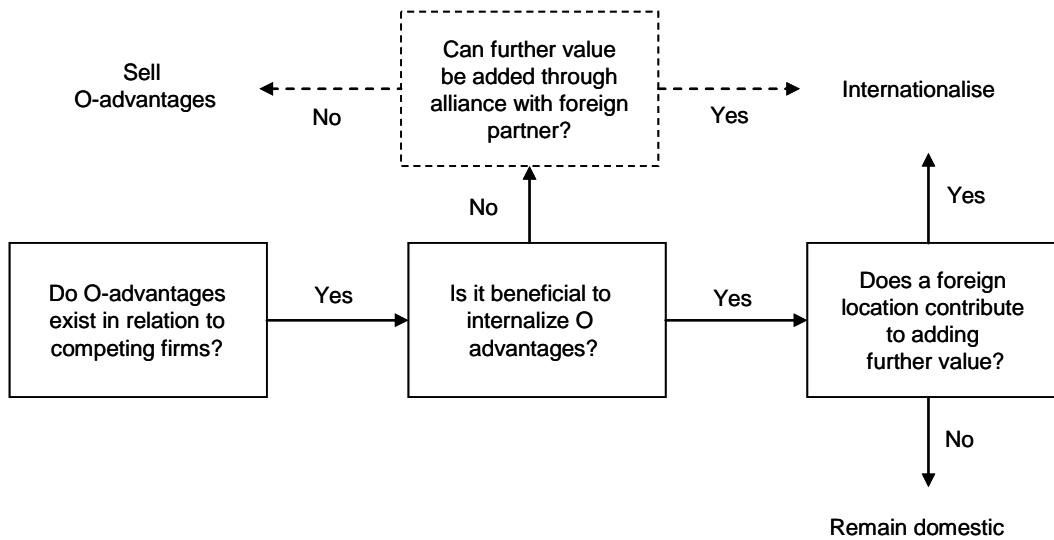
Sell O-advantages

No

Can further value be added through alliance with foreign partner?

Yes

Internationalise

No

Yes

Do O-advantages exist in relation to competing firms?

Yes

Is it beneficial to internalize O advantages?

Yes

Does a foreign location contribute to adding further value?

No

Remain domestic